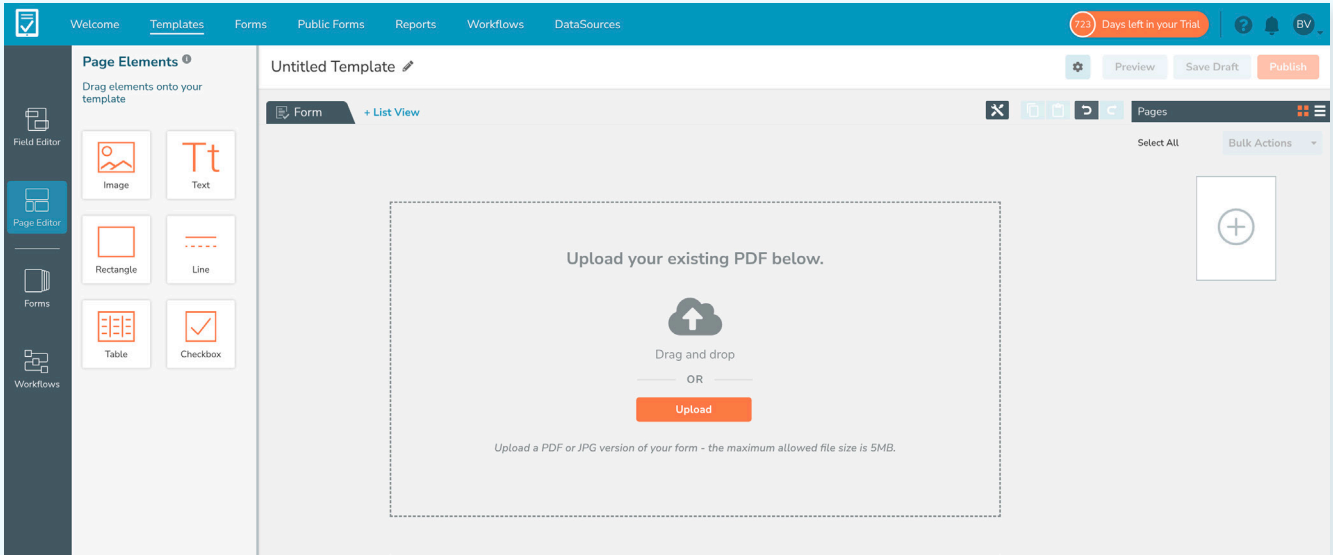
Welcome Templates Forms Public Forms Reports Workflows DataSources

723 Days left in your Trial

BV

Field Editor

Page Editor

Forms

Workflows

Page Elements

Drag elements onto your template

Image

Tt
Text

Rectangle

Line

Table

Checkbox

Untitled Template

Preview Save Draft Publish

Form + List View

Pages

Select All Bulk Actions

Upload your existing PDF below.

Drag and drop

OR

Upload

Upload a PDF or JPG version of your form - the maximum allowed file size is 5MB.